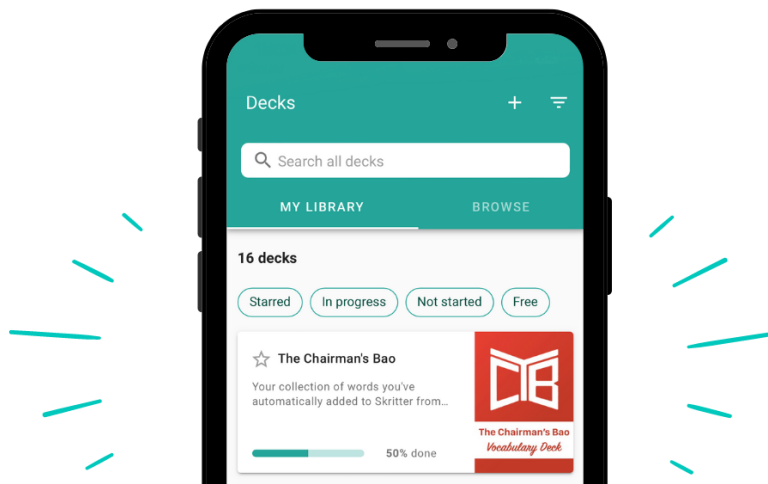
Decks

Search all decks

MY LIBRARY

BROWSE

16 decks

Starred
In progress
Not started
Free

The Chairman's Bao

Your collection of words you've automatically added to Skritter from...

50% done

CB
The Chairman's Bao
Vocabulary Deck